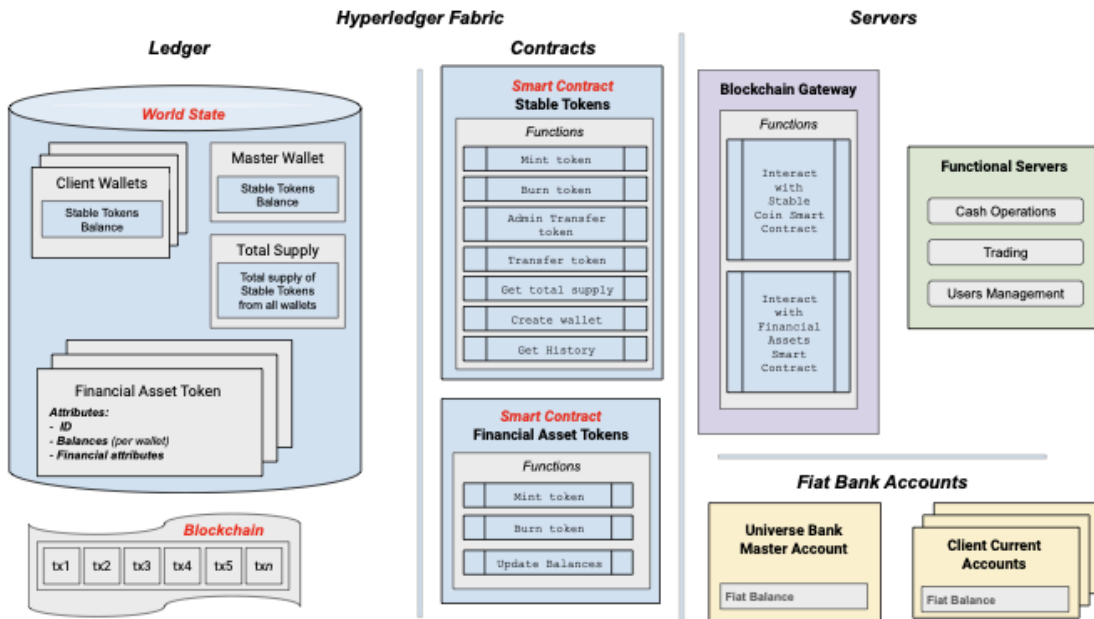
Hyperledger Fabric

Ledger

World State

Client Wallets

Stable Tokens Balance

Master Wallet

Stable Tokens Balance

Total Supply

Total supply of Stable Tokens from all wallets

Financial Asset Token

Attributes:
- ID
- Balances (per wallet)
- Financial attributes

Blockchain

tx1 tx2 tx3 tx4 tx5 txn

Contracts

Smart Contract
Stable Tokens

Functions

Mint token

Burn token

Admin Transfer token

Transfer token

Get total supply

Create wallet

Get History

Smart Contract
Financial Asset Tokens

Functions

Mint token

Burn token

Update Balances

Servers

Blockchain Gateway

Functions

Interact with Stable Coin Smart Contract

Interact with Financial Assets Smart Contract

Functional Servers

Cash Operations

Trading

Users Management

Fiat Bank Accounts

Universe Bank Master Account

Fiat Balance

Client Current Accounts

Fiat Balance